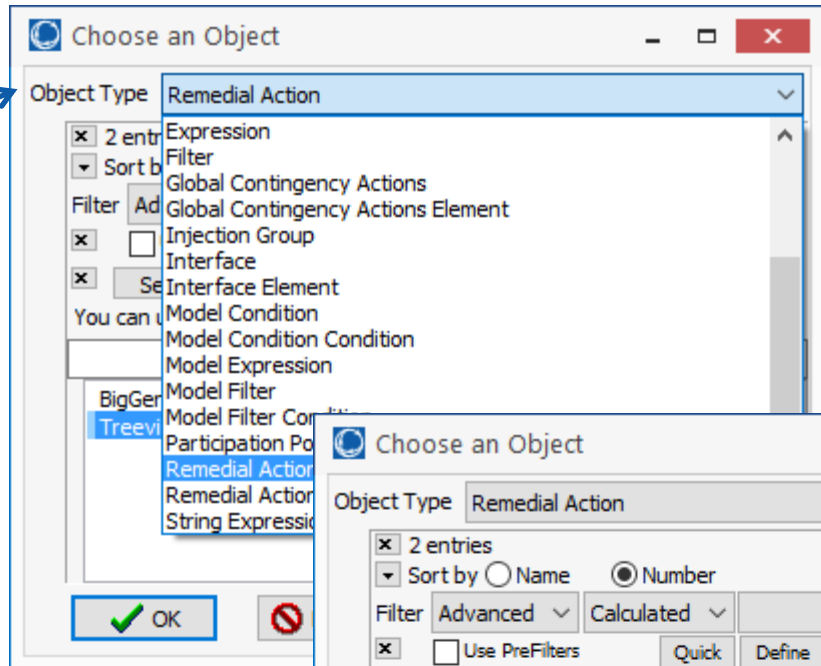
Choose an Object

Object Type Remedial Action

2 entr
Sort b
Filter Ad
Se
You can u
BigGer
Treevi

Expression
Filter
Global Contingency Actions
Global Contingency Actions Element
Injection Group
Interface
Interface Element
Model Condition
Model Condition Condition
Model Expression
Model Filter
Model Filter Co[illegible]
Participation Po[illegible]
Remedial Action
Remedial Action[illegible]
String Expressio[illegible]

OK

Choose an Object

Object Type Remedial Action

2 entries
Sort by Name Number
Filter Advanced Calculated
Use PreFilters Quick Define